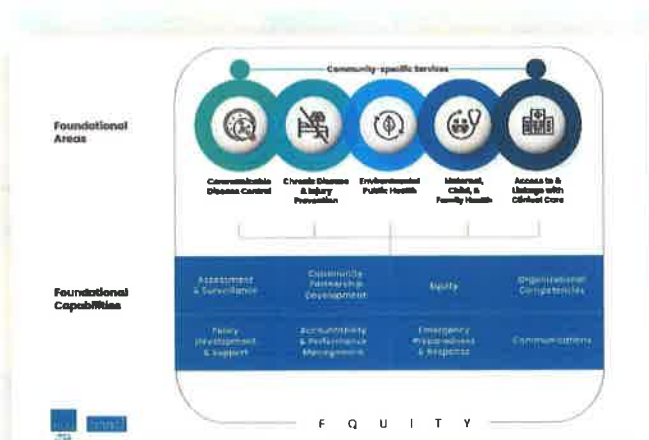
Community-specific Services

Foundational Areas

Communicable Disease Control

Chronic Disease & Injury Prevention

Environmental Public Health

Maternal, Child, & Family Health

Access to & Linkage with Clinical Care

Foundational Capabilities

| Assessment & Surveillance | Community Partnership Development | Equity | Organizational Competencies |
|---|---|---|---|
| Policy Development & Support | Accountability & Performance Management | Emergency Preparedness & Response | Communications |

E Q U I T Y